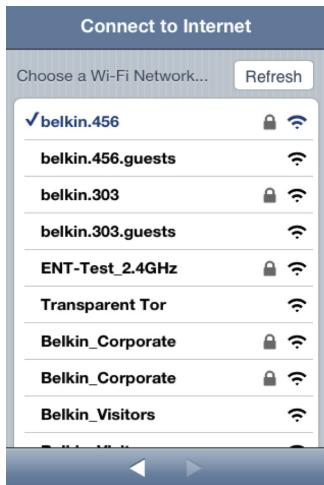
Connect to Internet

Choose a Wi-Fi Network...

Refresh

✓belkin.456

belkin.456.guests

belkin.303

belkin.303.guests

ENT-Test_2.4GHz

Transparent Tor

Belkin_Corporate

Belkin_Corporate

Belkin_Visitors

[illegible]